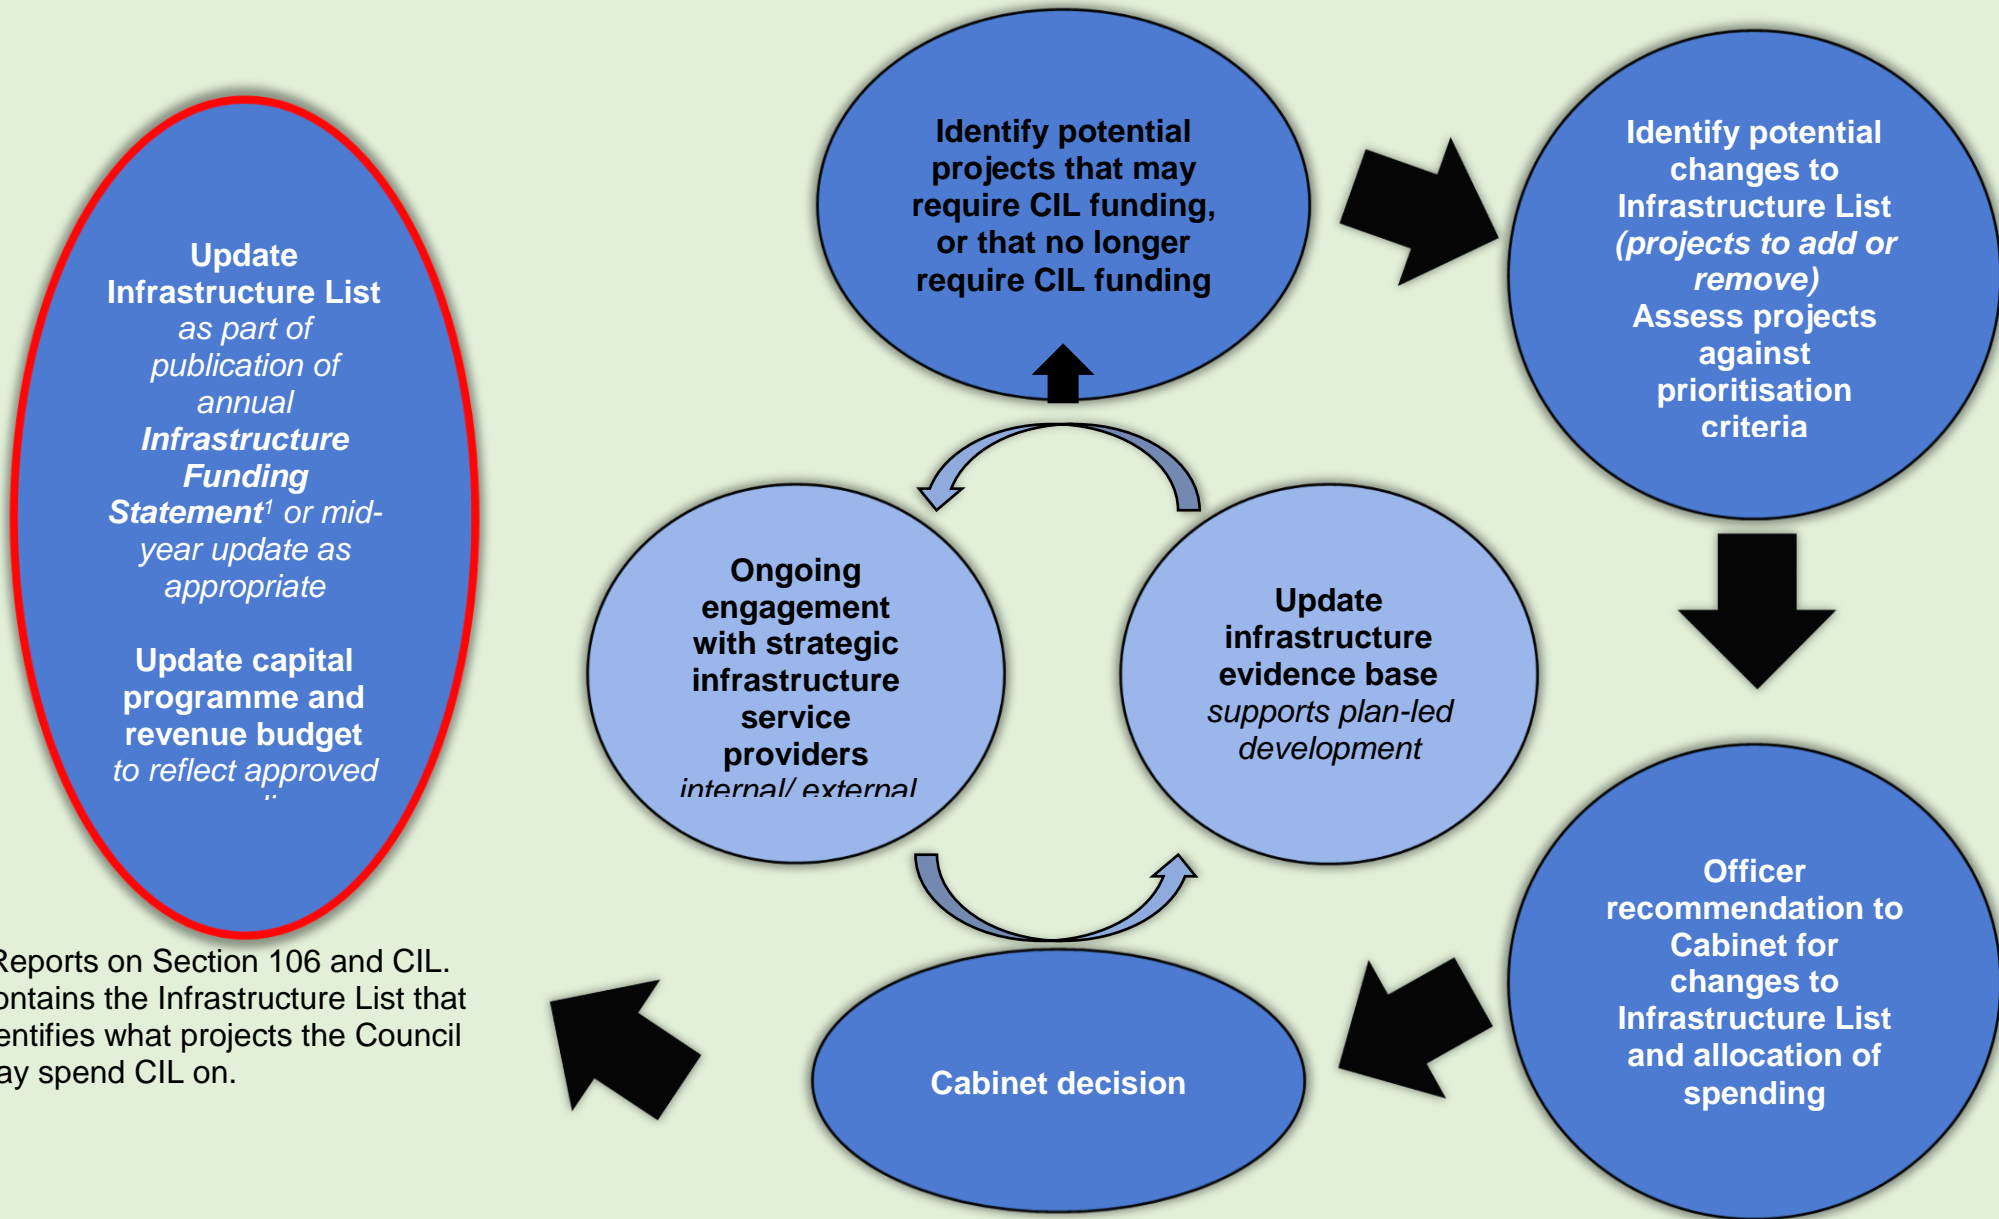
Update Infrastructure List *as part of publication of annual* ***Infrastructure Funding Statement***$^{1}$ *or mid-year update as appropriate*

Update capital programme and revenue budget *to reflect approved* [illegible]

Identify potential projects that may require CIL funding, or that no longer require CIL funding

Identify potential changes to Infrastructure List *(projects to add or remove)* Assess projects against prioritisation criteria

Ongoing engagement with strategic infrastructure service providers *internal/ external*

Update infrastructure evidence base *supports plan-led development*

Officer recommendation to Cabinet for changes to Infrastructure List and allocation of spending

Cabinet decision

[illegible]Reports on Section 106 and CIL. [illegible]ontains the Infrastructure List that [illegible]entifies what projects the Council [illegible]ay spend CIL on.